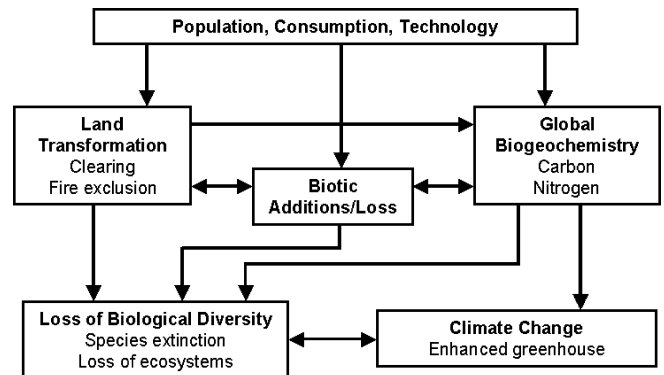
Population, Consumption, Technology

Land Transformation
Clearing
Fire exclusion

Biotic Additions/Loss

Global Biogeochemistry
Carbon
Nitrogen

Loss of Biological Diversity
Species extinction
Loss of ecosystems

Climate Change
Enhanced greenhouse